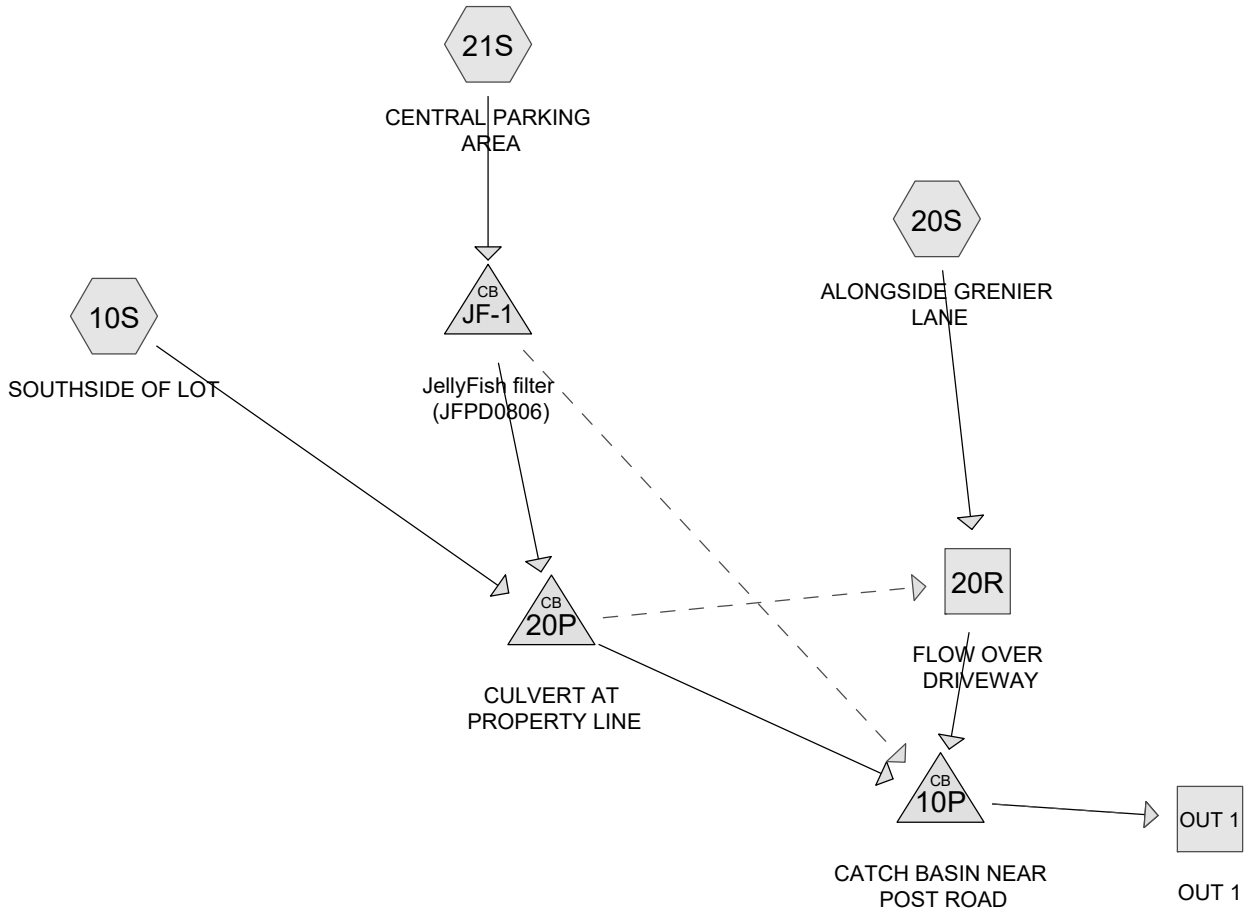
21S

CENTRAL PARKING AREA

20S

ALONGSIDE GRENIER LANE

10S

SOUTHSIDE OF LOT

CB
JF-1

JellyFish filter (JFPD0806)

CB
20P

CULVERT AT PROPERTY LINE

20R

FLOW OVER DRIVEWAY

CB
10P

CATCH BASIN NEAR POST ROAD

OUT 1

OUT 1